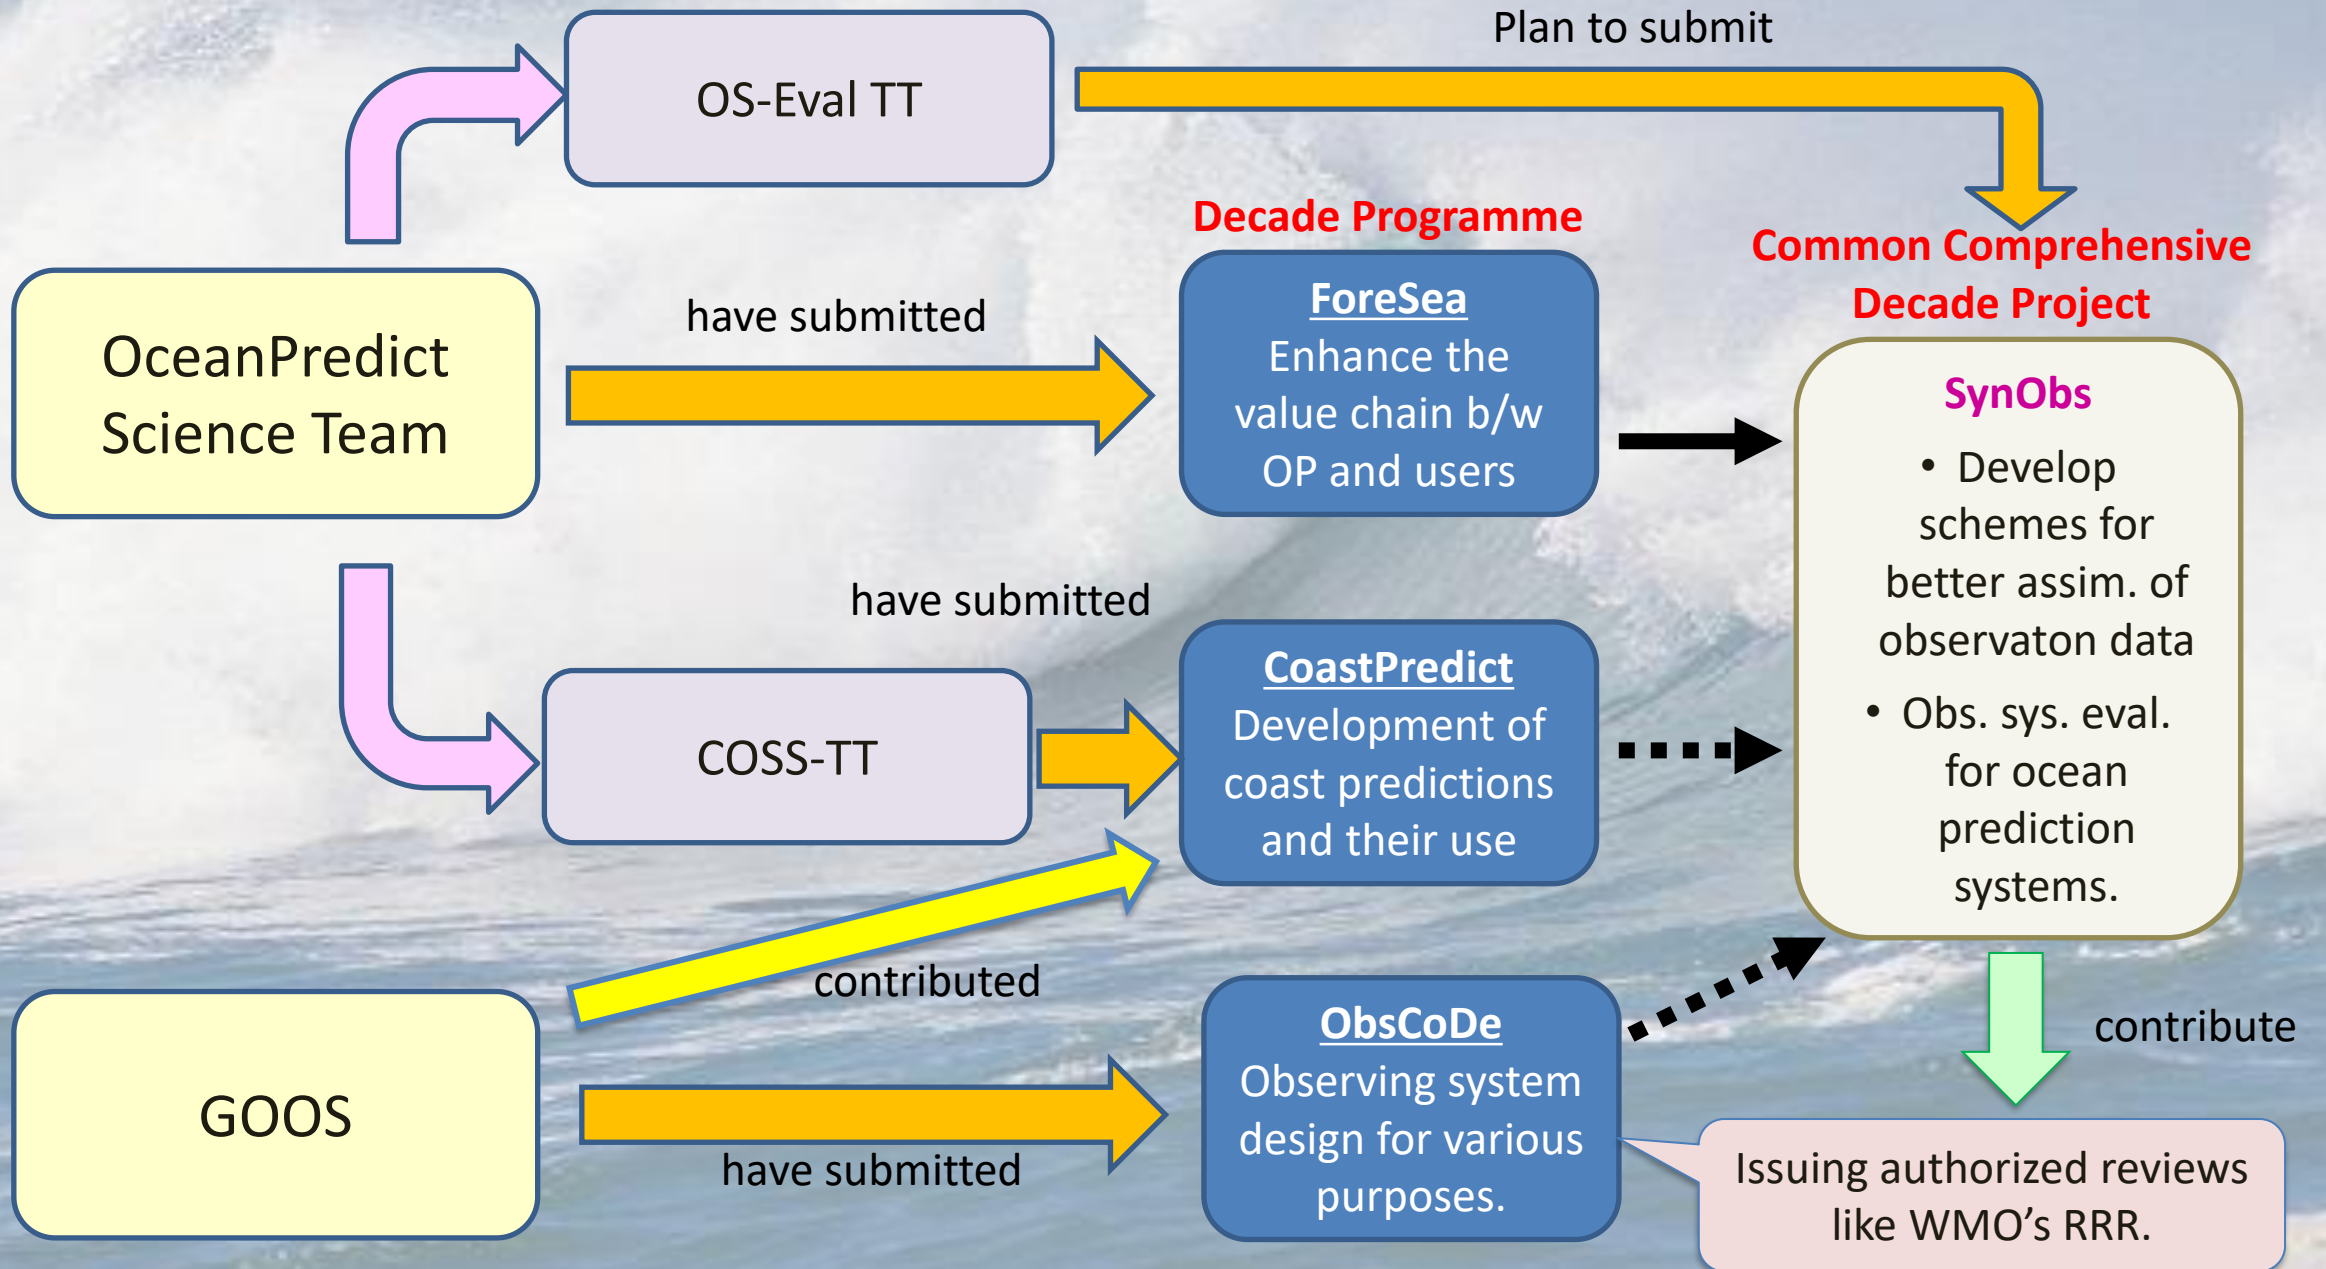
OS-Eval TT

Plan to submit

Decade Programme

Common Comprehensive Decade Project

OceanPredict Science Team

have submitted

ForeSea
Enhance the value chain b/w OP and users

SynObs

• Develop schemes for better assim. of observaton data

• Obs. sys. eval. for ocean prediction systems.

have submitted

COSS-TT

CoastPredict
Development of coast predictions and their use

contributed

GOOS

ObsCoDe
Observing system design for various purposes.

contribute

have submitted

Issuing authorized reviews like WMO's RRR.